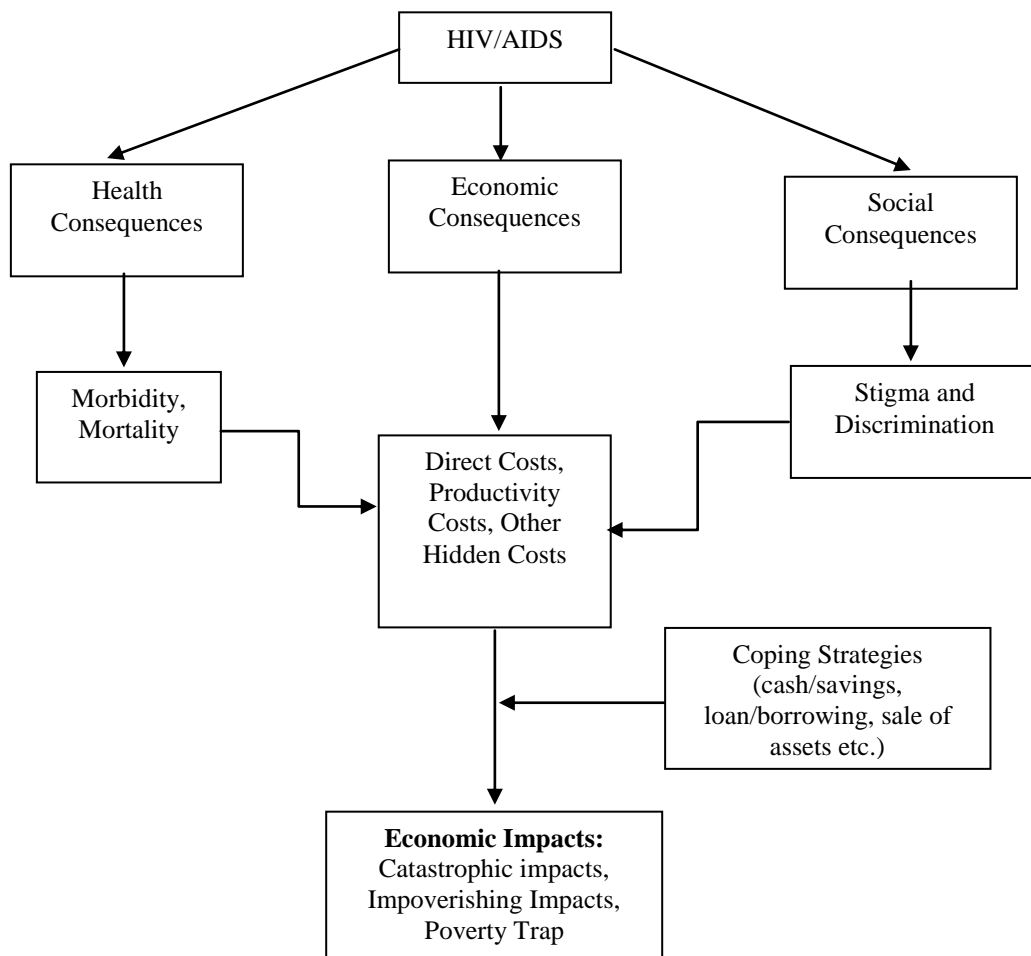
HIV/AIDS

Health Consequences

Economic Consequences

Social Consequences

Morbidity, Mortality

Stigma and Discrimination

Direct Costs, Productivity Costs, Other Hidden Costs

Coping Strategies (cash/savings, loan/borrowing, sale of assets etc.)

**Economic Impacts:** Catastrophic impacts, Impoverishing Impacts, Poverty Trap